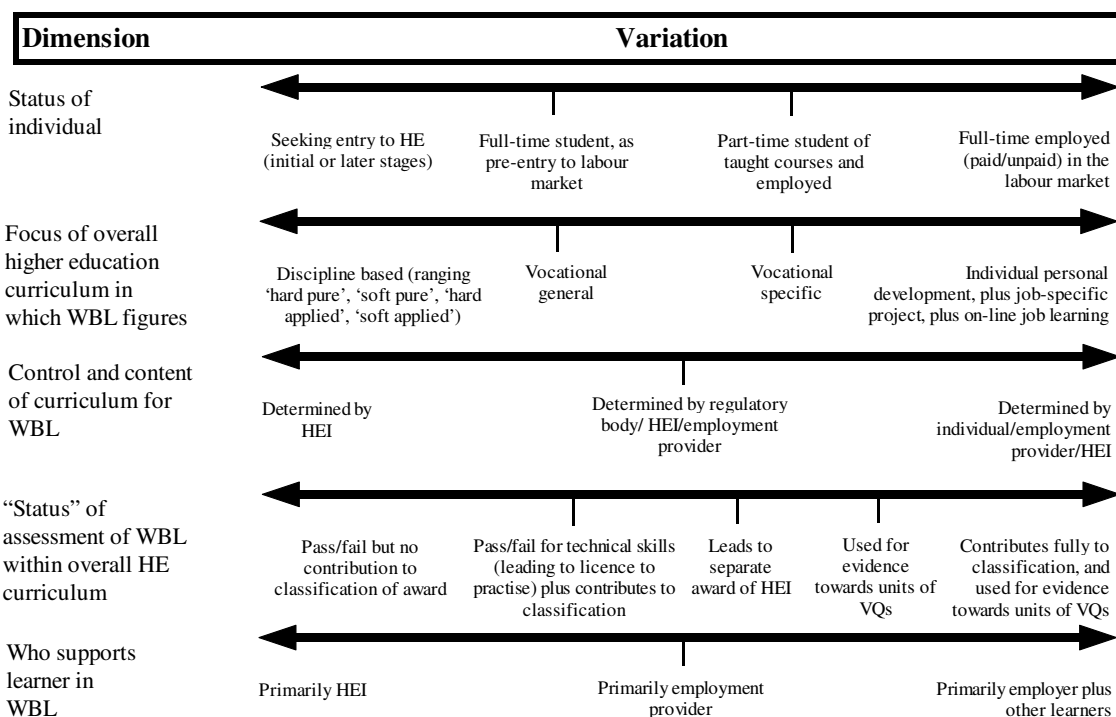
Dimension

Variation

Status of individual

Seeking entry to HE (initial or later stages)

Full-time student, as pre-entry to labour market

Part-time student of taught courses and employed

Full-time employed (paid/unpaid) in the labour market

Focus of overall higher education curriculum in which WBL figures

Discipline based (ranging 'hard pure', 'soft pure', 'hard applied', 'soft applied')

Vocational general

Vocational specific

Individual personal development, plus job-specific project, plus on-line job learning

Control and content of curriculum for WBL

Determined by HEI

Determined by regulatory body/ HEI/employment provider

Determined by individual/employment provider/HEI

"Status" of assessment of WBL within overall HE curriculum

Pass/fail but no contribution to classification of award

Pass/fail for technical skills (leading to licence to practise) plus contributes to classification

Leads to separate award of HEI

Used for evidence towards units of VQs

Contributes fully to classification, and used for evidence towards units of VQs

Who supports learner in WBL

Primarily HEI

Primarily employment provider

Primarily employer plus other learners